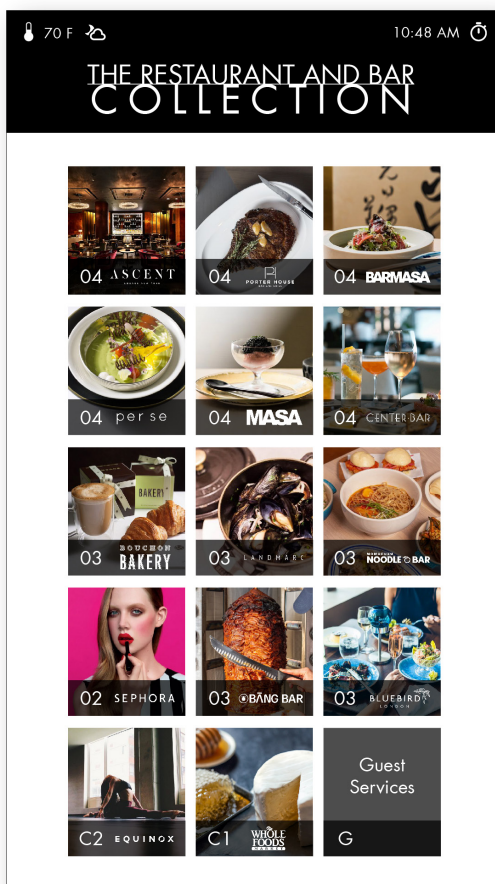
70 F

10:48 AM

THE RESTAURANT AND BAR
COLLECTION

04 ASCENT

04 PORTER HOUSE

04 BARMASA

04 per se

04 MASA

04 CENTER BAR

BAKERY

03 BOUCHON BAKERY

03 LANDMARC

03 NOODLE BAR

02 SEPHORA

03 BANG BAR

03 BLUEBIRD LONDON

C2 EQUINOX

C1 WHOLE FOODS MARKET

Guest Services

G